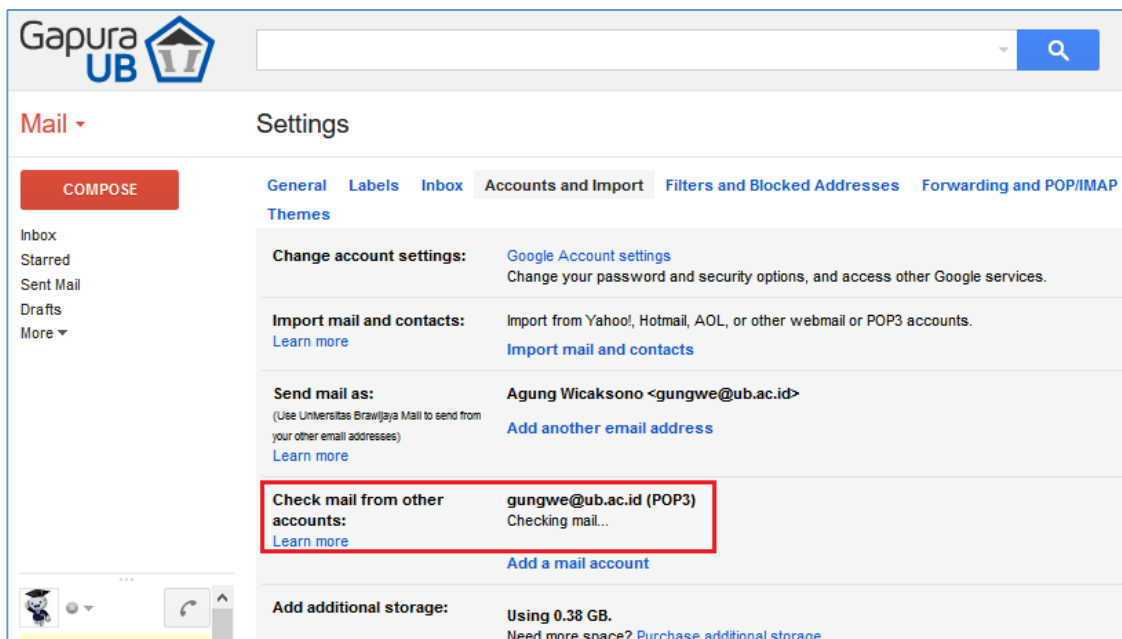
Gapura UB

Mail

Settings

COMPOSE

Inbox
Starred
Sent Mail
Drafts
More

General Labels Inbox Accounts and Import Filters and Blocked Addresses Forwarding and POP/IMAP Themes

| Change account settings: | Google Account settings<br>Change your password and security options, and access other Google services. |
|---|---|
| Import mail and contacts:<br>Learn more | Import from Yahoo!, Hotmail, AOL, or other webmail or POP3 accounts.<br>Import mail and contacts |
| Send mail as:<br>(Use Universitas Brawijaya Mail to send from your other email addresses)<br>Learn more | Agung Wicaksono <gungwe@ub.ac.id><br>Add another email address |
| Check mail from other accounts:<br>Learn more | gungwe@ub.ac.id (POP3)<br>Checking mail...<br>Add a mail account |
| Add additional storage: | Using 0.38 GB.<br>Need more space? Purchase additional storage |